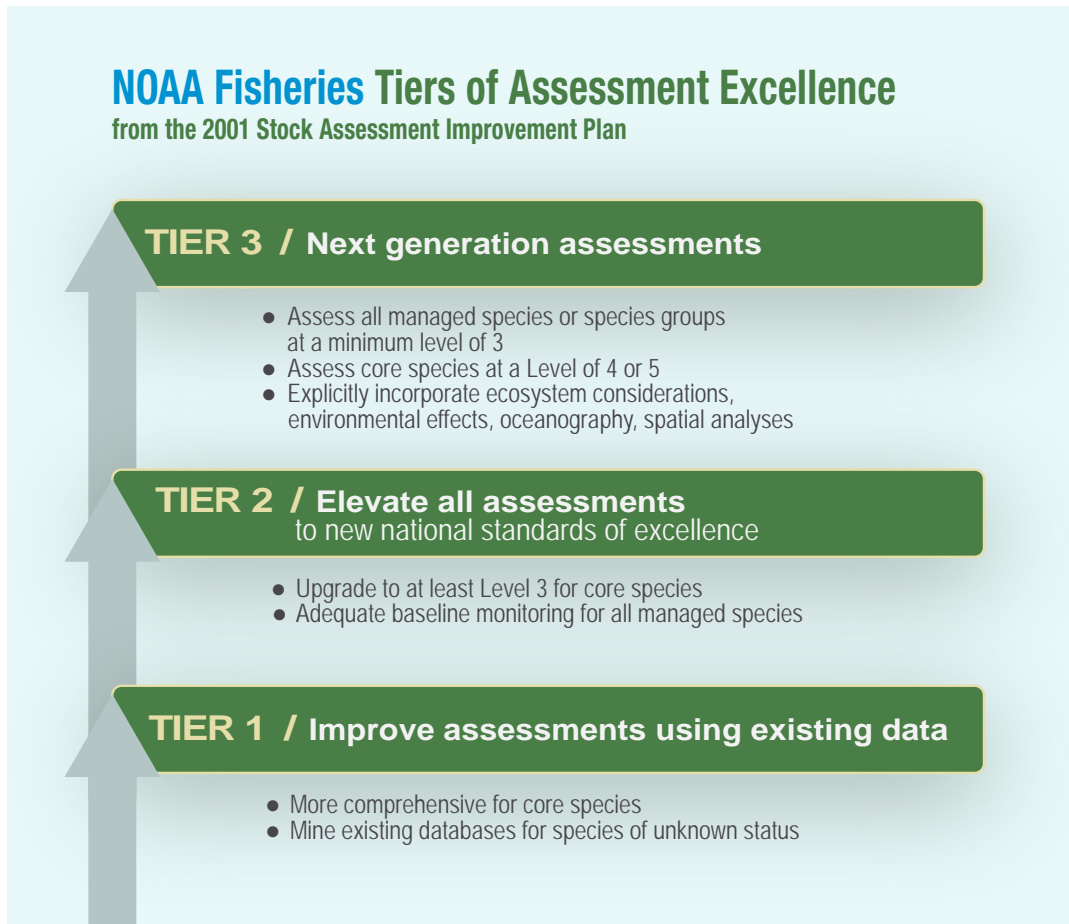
NOAA Fisheries Tiers of Assessment Excellence
from the 2001 Stock Assessment Improvement Plan

TIER 3 / Next generation assessments

- Assess all managed species or species groups at a minimum level of 3
- Assess core species at a Level of 4 or 5
- Explicitly incorporate ecosystem considerations, environmental effects, oceanography, spatial analyses

TIER 2 / Elevate all assessments to new national standards of excellence

- Upgrade to at least Level 3 for core species
- Adequate baseline monitoring for all managed species

TIER 1 / Improve assessments using existing data

- More comprehensive for core species
- Mine existing databases for species of unknown status